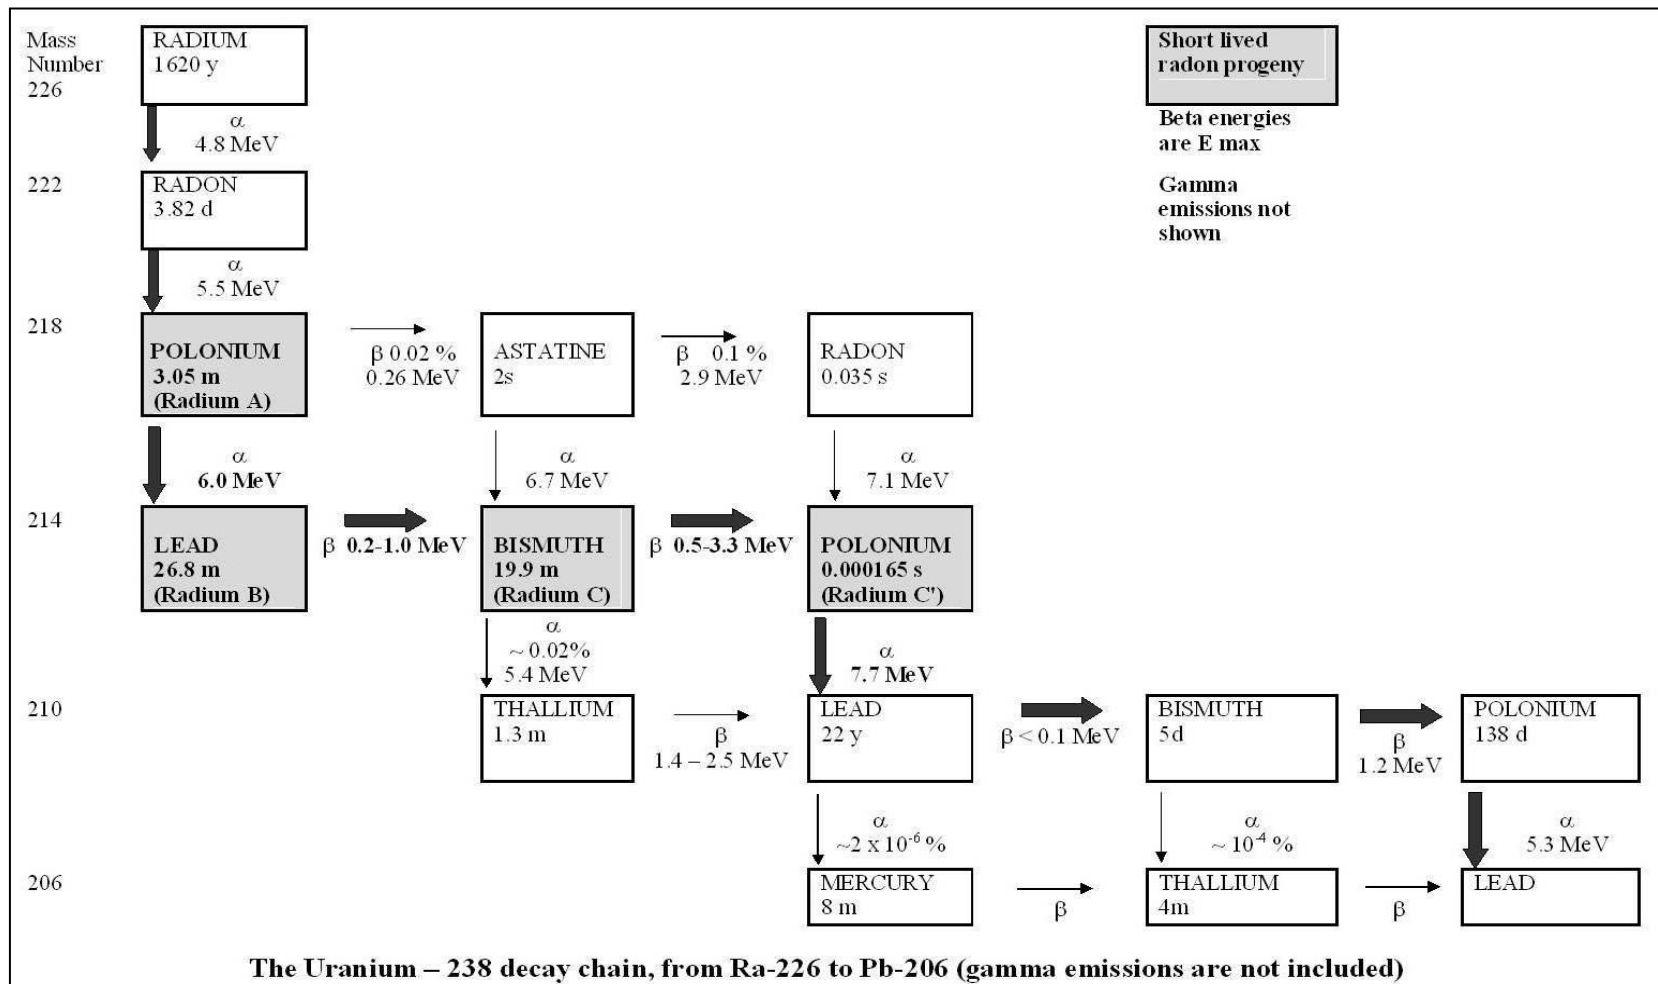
Mass Number 226

RADIUM 1620 y

Short lived radon progeny

Beta energies are E max

Gamma emissions not shown

$\alpha$ 4.8 MeV

222

RADON 3.82 d

$\alpha$ 5.5 MeV

218

POLONIUM 3.05 m (Radium A)

$\beta$ 0.02 % 0.26 MeV

ASTATINE 2s

$\beta$ 0.1 % 2.9 MeV

RADON 0.035 s

$\alpha$ 6.0 MeV

$\alpha$ 6.7 MeV

$\alpha$ 7.1 MeV

214

LEAD 26.8 m (Radium B)

$\beta$ 0.2-1.0 MeV

BISMUTH 19.9 m (Radium C)

$\beta$ 0.5-3.3 MeV

POLONIUM 0.000165 s (Radium C')

$\alpha$ ~ 0.02% 5.4 MeV

$\alpha$ 7.7 MeV

210

THALLIUM 1.3 m

$\beta$ 1.4 – 2.5 MeV

LEAD 22 y

$\beta$ < 0.1 MeV

BISMUTH 5d

$\beta$ 1.2 MeV

POLONIUM 138 d

$\alpha$ ~2 x $10^{-6}$ %

$\alpha$ ~ $10^{-4}$ %

$\alpha$ 5.3 MeV

206

MERCURY 8 m

$\beta$

THALLIUM 4m

$\beta$

LEAD

The Uranium – 238 decay chain, from Ra-226 to Pb-206 (gamma emissions are not included)